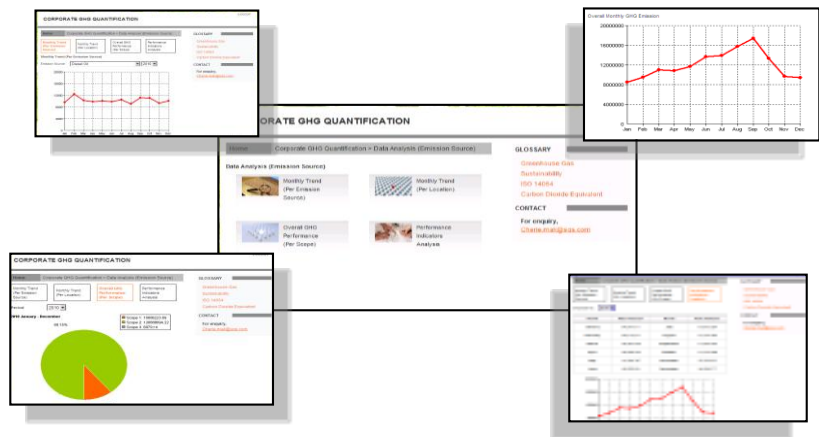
CORPORATE GHG QUANTIFICATION

Home | Corporate GHG Quantification > Data Analysis (Emission Source)

Data Analysis (Emission Source)

Monthly Trend (Per Emission Source)

Monthly Trend (Per Location)

Overall GHG Performance (Per Scope)

Performance Indicators Analysis

GLOSSARY

Greenhouse Gas

Sustainability

ISO 14064

Carbon Dioxide Equivalent

CONTACT

For enquiry,

Cheria.mail@xxx.com

Overall Monthly GHG Emission

| 20000000 |
|---|
| 16000000 |
| 12000000 |
| 8000000 |
| 4000000 |
| 0 |

Jan Feb Mar Apr May Jun Jul Aug Sep Oct Nov Dec

CORPORATE GHG QUANTIFICATION

Home | Corporate GHG Quantification > Data Analysis (Emission Source)

Monthly Trend (Per Emission Source)

Monthly Trend (Per Location)

Overall GHG Performance (Per Scope)

Performance Indicators Analysis

GLOSSARY

Greenhouse Gas

Sustainability

ISO 14064

Carbon Dioxide Equivalent

CONTACT

For enquiry,

Cheria.mail@xxx.com

GHG January - December

Scope 1

Scope 2

Scope 3

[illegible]